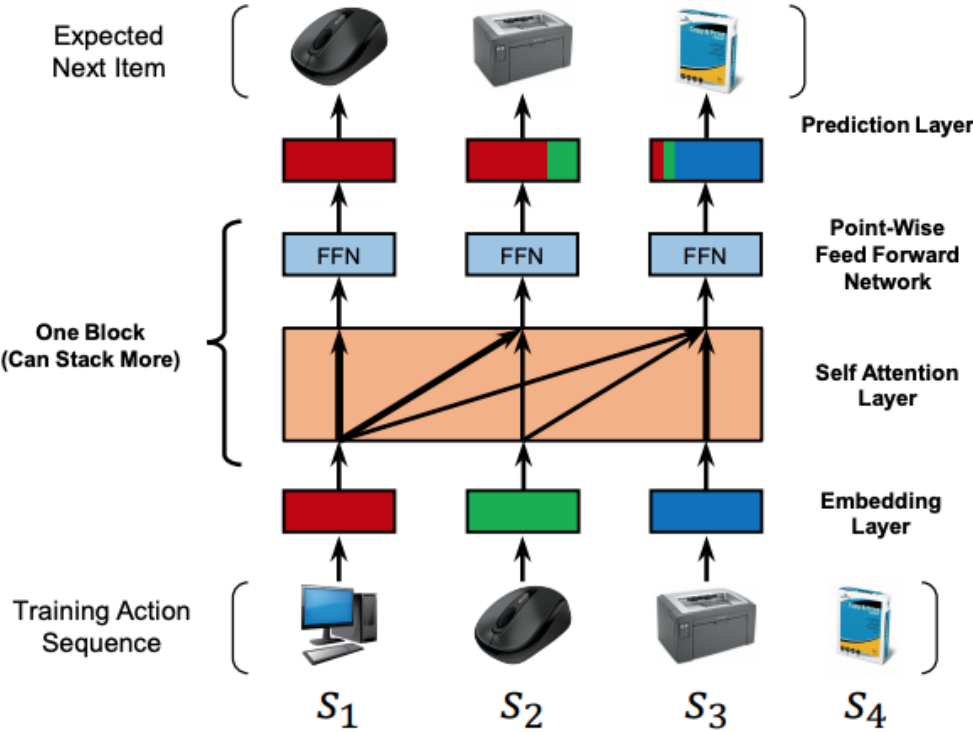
Expected Next Item

Prediction Layer

FFN

FFN

FFN

Point-Wise Feed Forward Network

One Block (Can Stack More)

Self Attention Layer

Embedding Layer

Training Action Sequence

$S_1$ $S_2$ $S_3$ $S_4$